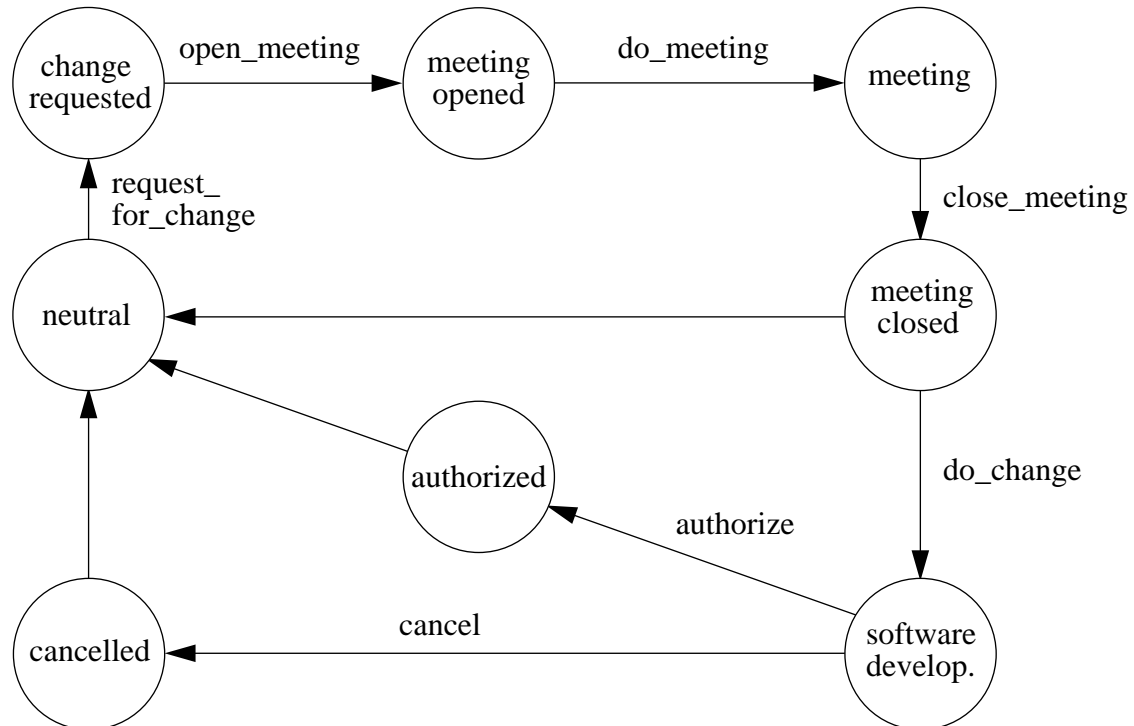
change requested

open_meeting

meeting opened

do_meeting

meeting

request_ for_change

close_meeting

neutral

meeting closed

authorized

do_change

authorize

cancel

cancelled

software develop.